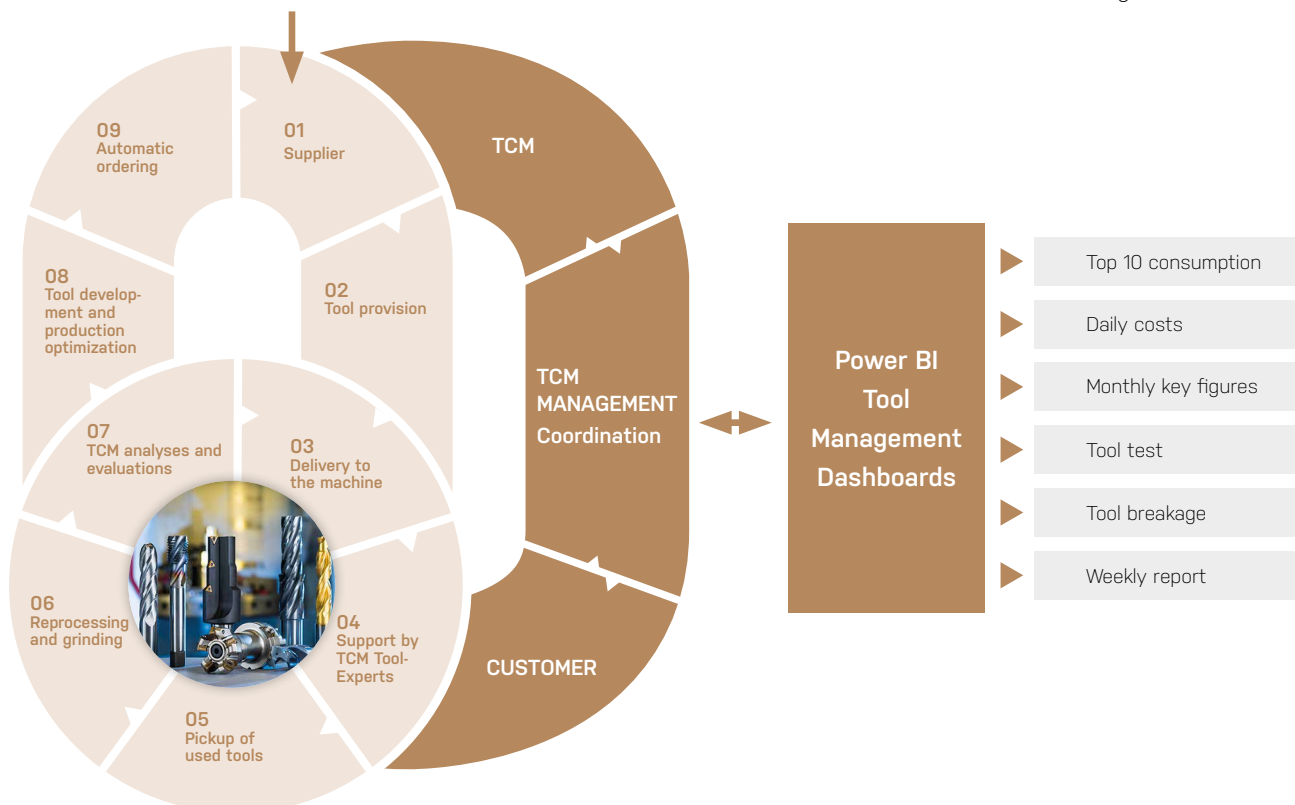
09
Automatic ordering

01
Supplier

TCM

08
Tool development and production optimization

02
Tool provision

TCM
MANAGEMENT
Coordination

07
TCM analyses and evaluations

03
Delivery to the machine

06
Reprocessing and grinding

04
Support by TCM Tool-Experts

05
Pickup of used tools

CUSTOMER

Power BI
Tool
Management
Dashboards

Top 10 consumption

Daily costs

Monthly key figures

Tool test

Tool breakage

Weekly report